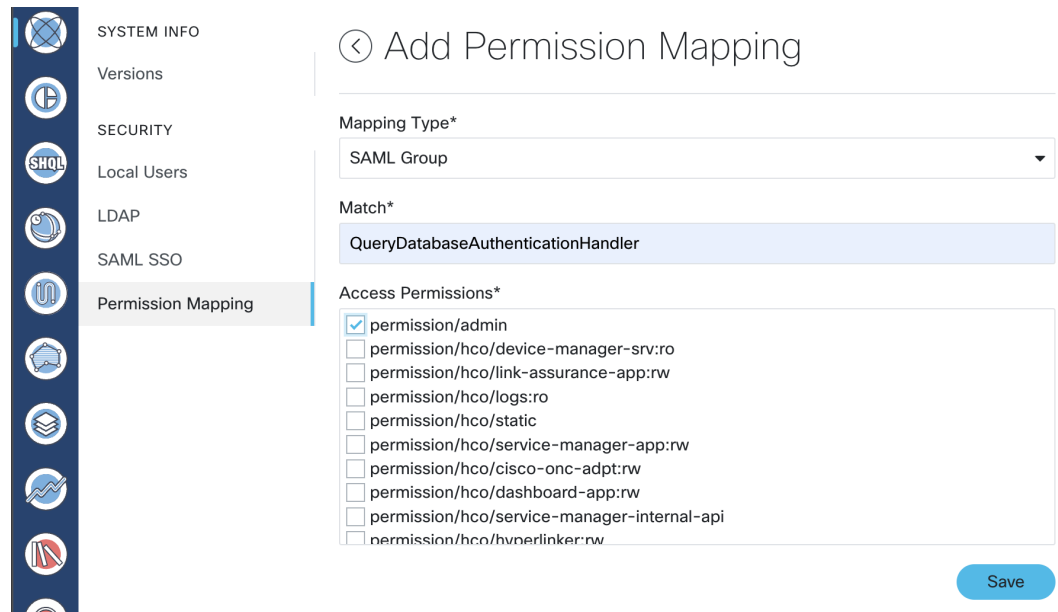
SHQL

SYSTEM INFO
Versions

SECURITY
Local Users
LDAP
SAML SSO
Permission Mapping

Add Permission Mapping

Mapping Type*
SAML Group

Match*
QueryDatabaseAuthenticationHandler

Access Permissions*
permission/admin
permission/hco/device-manager-srv:ro
permission/hco/link-assurance-app:rw
permission/hco/logs:ro
permission/hco/static
permission/hco/service-manager-app:rw
permission/hco/cisco-onc-adpt:rw
permission/hco/dashboard-app:rw
permission/hco/service-manager-internal-api
permission/hco/hyperlinker:rw

Save